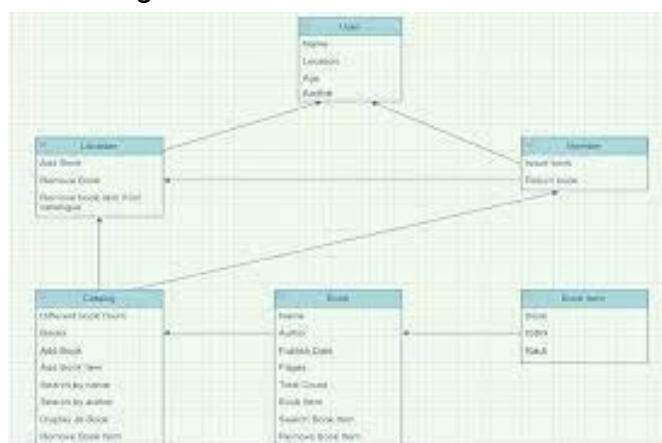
User
Name
Location
Age
Aadhar

Librarian
Add Book
Remove Book
Remove book item from catalogue

Member
Issue book
Return book

Catalog
Different book hours
Books
Add Book
Add Book Item
Search by name
Search by author
Display all Book
Remove Book Item

Book
Name
Author
Publish Date
Pages
Total Count
Book Item
Search Book Item
Remove Book Item

Book Item
Book
ISBN
Rack